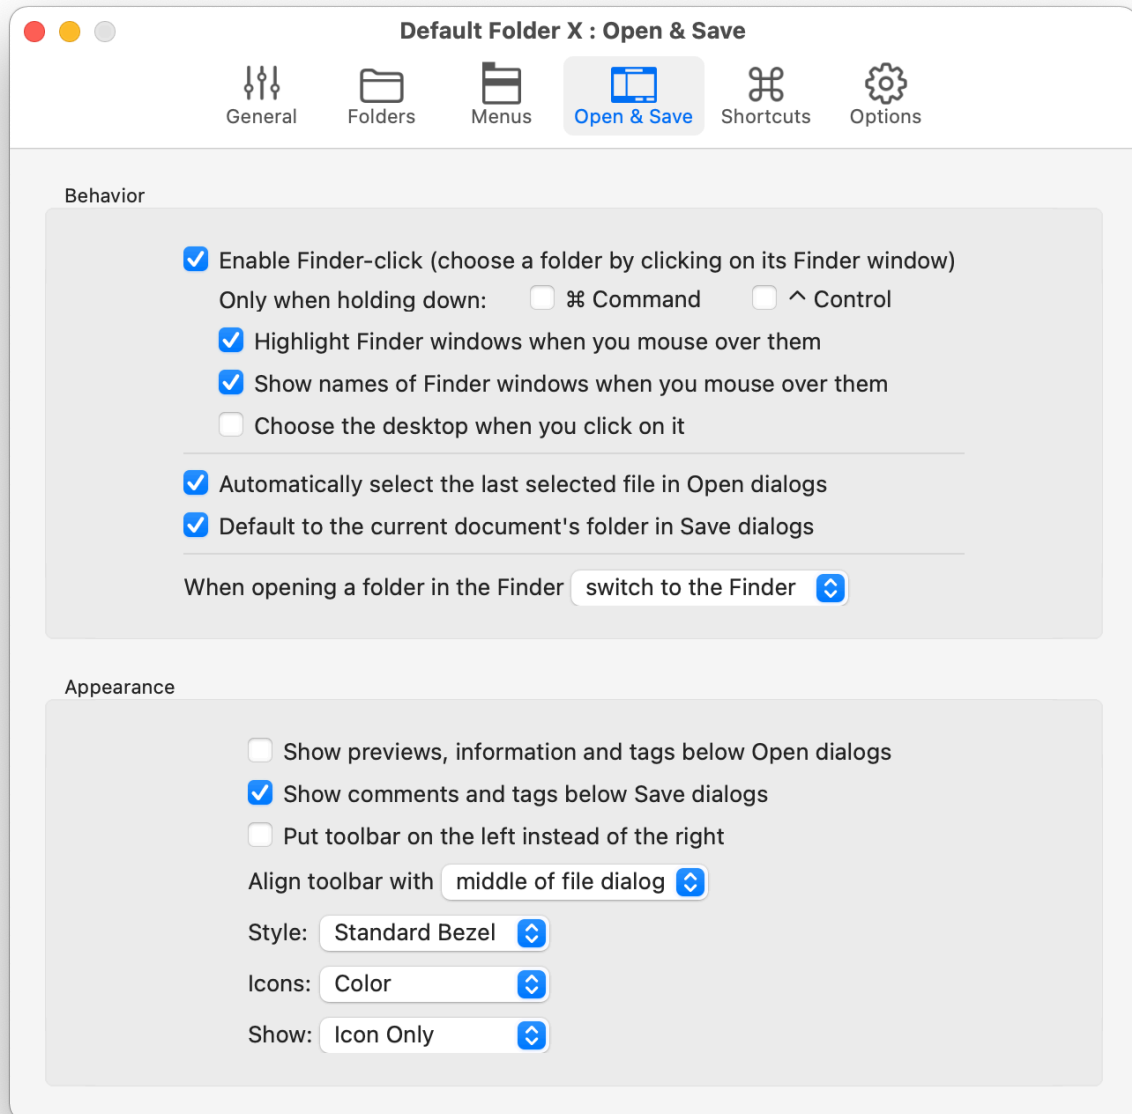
Default Folder X : Open & Save

General Folders Menus Open & Save Shortcuts Options

Behavior

Enable Finder-click (choose a folder by clicking on its Finder window)

Only when holding down: ⌘ Command ^ Control

Highlight Finder windows when you mouse over them

Show names of Finder windows when you mouse over them

Choose the desktop when you click on it

Automatically select the last selected file in Open dialogs

Default to the current document's folder in Save dialogs

When opening a folder in the Finder switch to the Finder

Appearance

Show previews, information and tags below Open dialogs

Show comments and tags below Save dialogs

Put toolbar on the left instead of the right

Align toolbar with middle of file dialog

Style: Standard Bezel

Icons: Color

Show: Icon Only